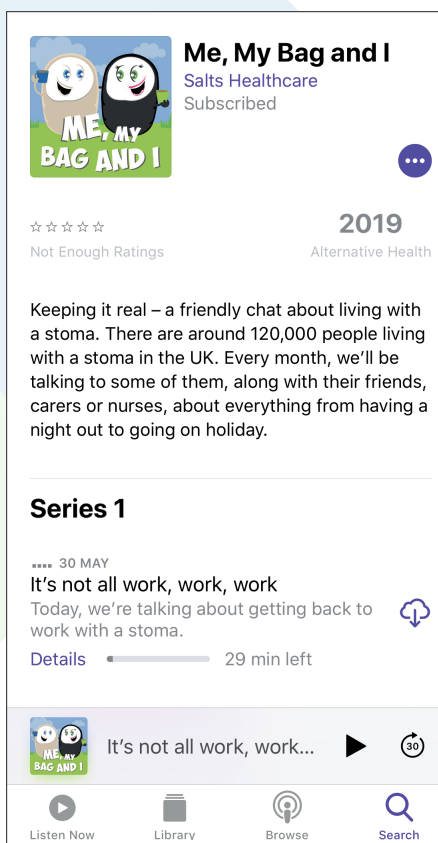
ME, MY BAG AND I

Me, My Bag and I
Salts Healthcare
Subscribed

☆☆☆☆☆
Not Enough Ratings

2019
Alternative Health

Keeping it real – a friendly chat about living with a stoma. There are around 120,000 people living with a stoma in the UK. Every month, we'll be talking to some of them, along with their friends, carers or nurses, about everything from having a night out to going on holiday.

Series 1

30 MAY
It's not all work, work, work
Today, we're talking about getting back to work with a stoma.
Details 29 min left

ME, MY BAG AND I
It's not all work, work...
30

Listen Now
Library
Browse
Search